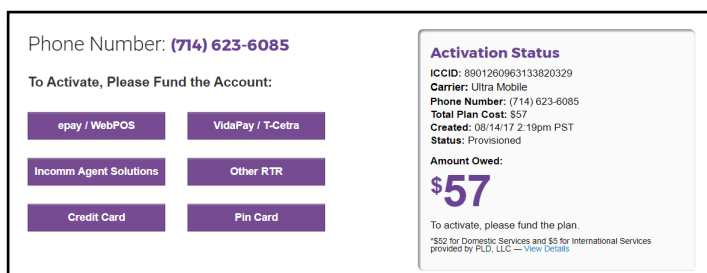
Phone Number: (714) 623-6085

To Activate, Please Fund the Account:

epay / WebPOS

VidaPay / T-Cetra

Incomm Agent Solutions

Other RTR

Credit Card

Pin Card

Activation Status

ICCID: 8901260963133820329
Carrier: Ultra Mobile
Phone Number: (714) 623-6085
Total Plan Cost: $57
Created: 08/14/17 2:19pm PST
Status: Provisioned

Amount Owed:

$57

To activate, please fund the plan.

*$52 for Domestic Services and $5 for International Services provided by PLD, LLC — View Details